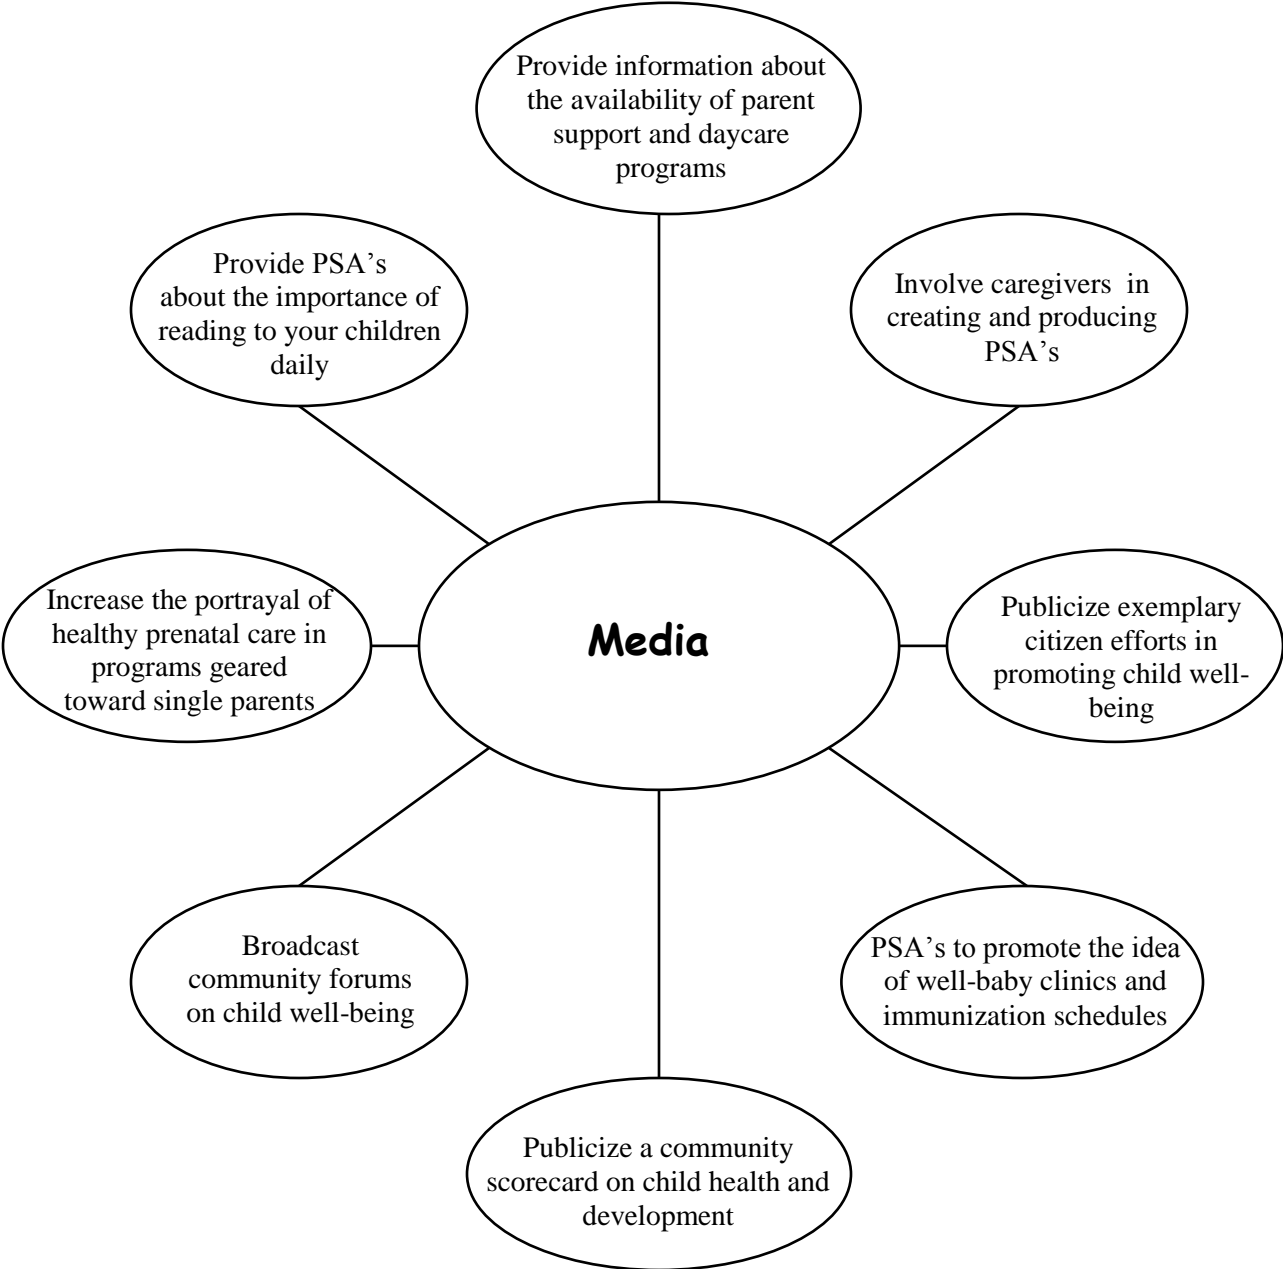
Provide information about the availability of parent support and daycare programs

Provide PSA's about the importance of reading to your children daily

Involve caregivers in creating and producing PSA's

Increase the portrayal of healthy prenatal care in programs geared toward single parents

Media

Publicize exemplary citizen efforts in promoting child well-being

Broadcast community forums on child well-being

PSA's to promote the idea of well-baby clinics and immunization schedules

Publicize a community scorecard on child health and development